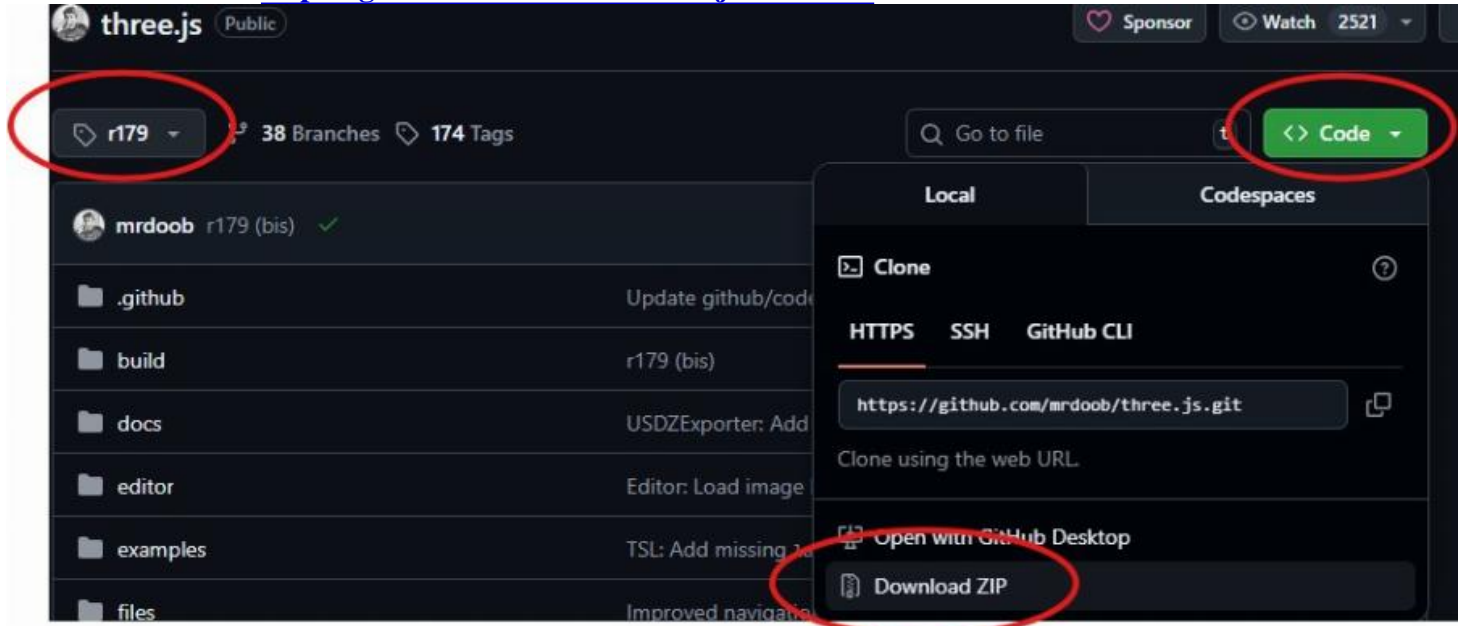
three.js Public

Sponsor Watch 2521

r179 38 Branches 174 Tags

Go to file t

Code

Local Codespaces

mrdoob r179 (bis)

.github Update github/code

build r179 (bis)

docs USDZExporter: Add

editor Editor: Load image

examples TSL: Add missing

files Improved navigatio

Clone

HTTPS SSH GitHub CLI

https://github.com/mrdoob/three.js.git

Clone using the web URL.

Open with GitHub Desktop

Download ZIP